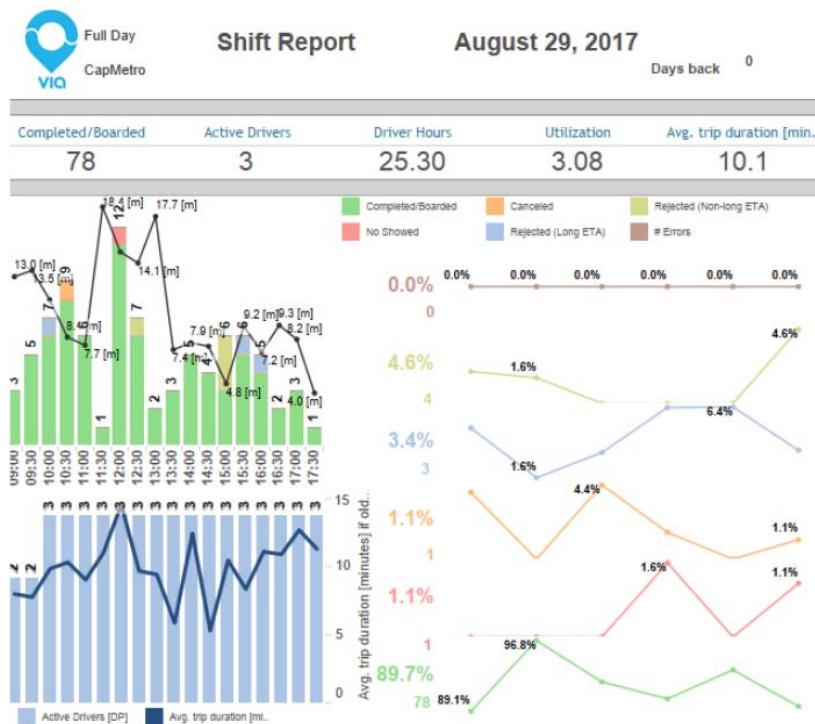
via

Full Day

CapMetro

Shift Report

August 29, 2017

Days back 0

| Completed/Boarded | Active Drivers | Driver Hours | Utilization | Avg. trip duration [min. |
|---|---|---|---|---|
| 78 | 3 | 25.30 | 3.08 | 10.1 |

Completed/Boarded
Canceled
Rejected (Non-long ETA)
No Showed
Rejected (Long ETA)
# Errors

13.0 [m]
13.5 [m]
8.4 [m]
7.7 [m]
18.4 [m]
17.7 [m]
14.1 [m]
7.4 [m]
7.9 [m]
4.8 [m]
9.2 [m]
9.3 [m]
8.2 [m]
7.2 [m]
4.0 [m]

3 5 7 9 1 12 7 2 3 5 4 6 5 2 3 1

09:00 09:30 10:00 10:30 11:00 11:30 12:00 12:30 13:00 13:30 14:00 14:30 15:00 15:30 16:00 16:30 17:00 17:30

2 2 3 3 3 3 3 3 3 3 3 3 3 3 3 3 3 3

15
10
5
0

Avg. trip duration [minutes] if old..

Active Drivers [DP]
Avg. trip duration [mi..

0.0%
0
0.0% 0.0% 0.0% 0.0% 0.0% 0.0%

4.6%
4
1.6%
4.6%

3.4%
3
1.6%
6.4%

1.1%
1
4.4%
1.1%

1.1%
1
1.6%
1.1%

89.7%
78
96.8%
89.1%